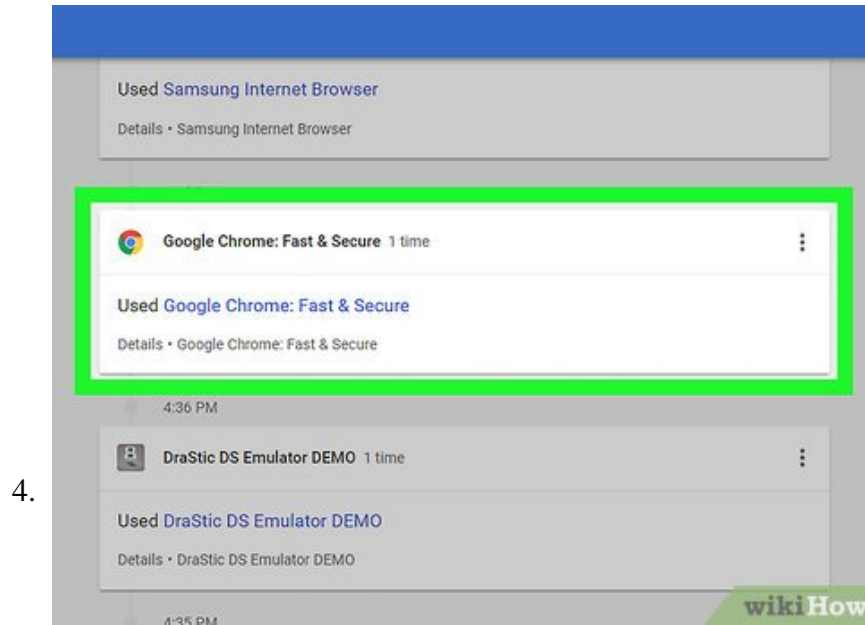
4.

Used Samsung Internet Browser

Details • Samsung Internet Browser

Google Chrome: Fast & Secure 1 time

Used Google Chrome: Fast & Secure

Details • Google Chrome: Fast & Secure

4:36 PM

DraStic DS Emulator DEMO 1 time

Used DraStic DS Emulator DEMO

Details • DraStic DS Emulator DEMO

4:35 PM

wikiHow